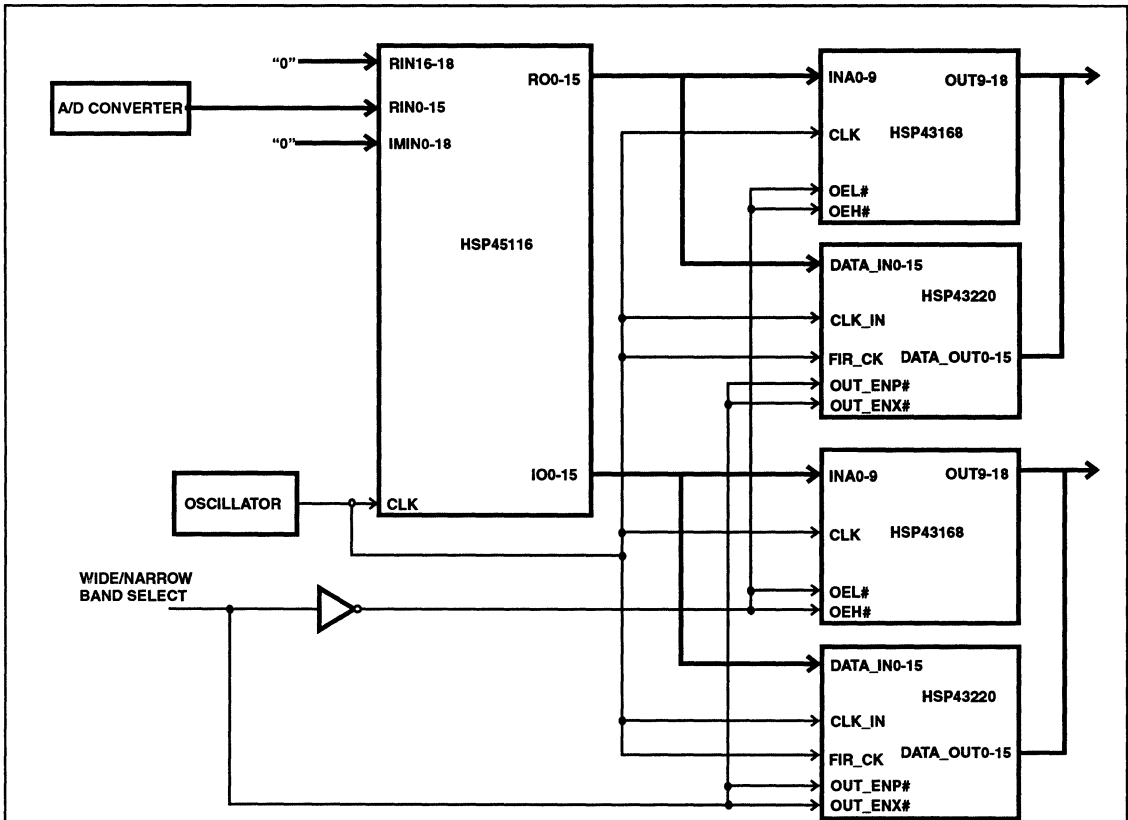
"0"
RIN16-18
A/D CONVERTER
RIN0-15
"0"
IMIN0-18
RO0-15
HSP45116
IO0-15
OSCILLATOR
CLK
WIDE/NARROW
BAND SELECT

INA0-9
OUT9-18
CLK
HSP43168
OEL#
OEH#

DATA_IN0-15
HSP43220
CLK_IN
FIR_CK
DATA_OUT0-15
OUT_ENP#
OUT_ENX#

INA0-9
OUT9-18
CLK
HSP43168
OEL#
OEH#

DATA_IN0-15
HSP43220
CLK_IN
FIR_CK
DATA_OUT0-15
OUT_ENP#
OUT_ENX#